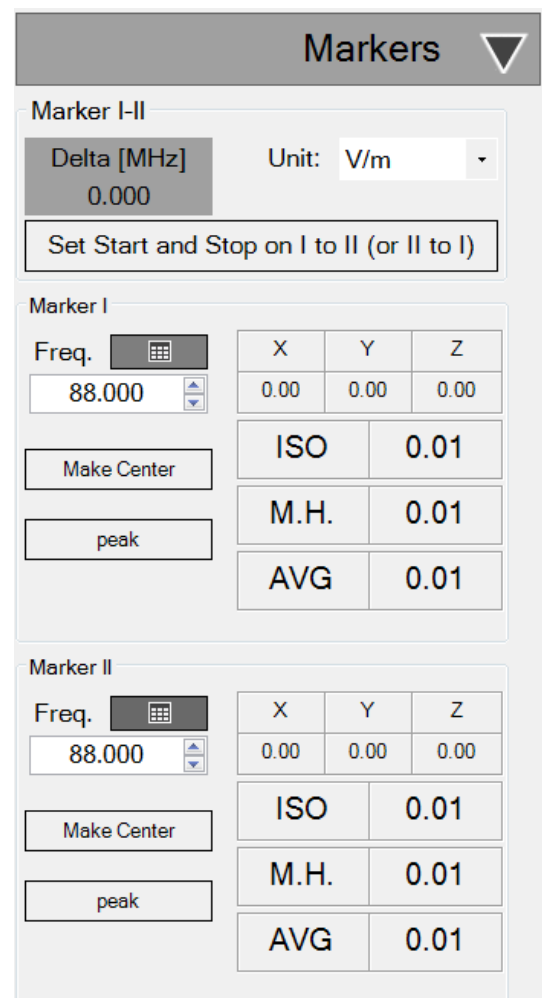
Markers

Marker I-II

Delta [MHz]
0.000

Unit: V/m

Set Start and Stop on I to II (or II to I)

Marker I

Freq.

88.000

| X | Y | Z |
|---|---|---|
| 0.00 | 0.00 | 0.00 |

| ISO | 0.01 |
|---|---|
| M.H. | 0.01 |
| AVG | 0.01 |

Make Center

peak

Marker II

Freq.

88.000

| X | Y | Z |
|---|---|---|
| 0.00 | 0.00 | 0.00 |

| ISO | 0.01 |
|---|---|
| M.H. | 0.01 |
| AVG | 0.01 |

Make Center

peak